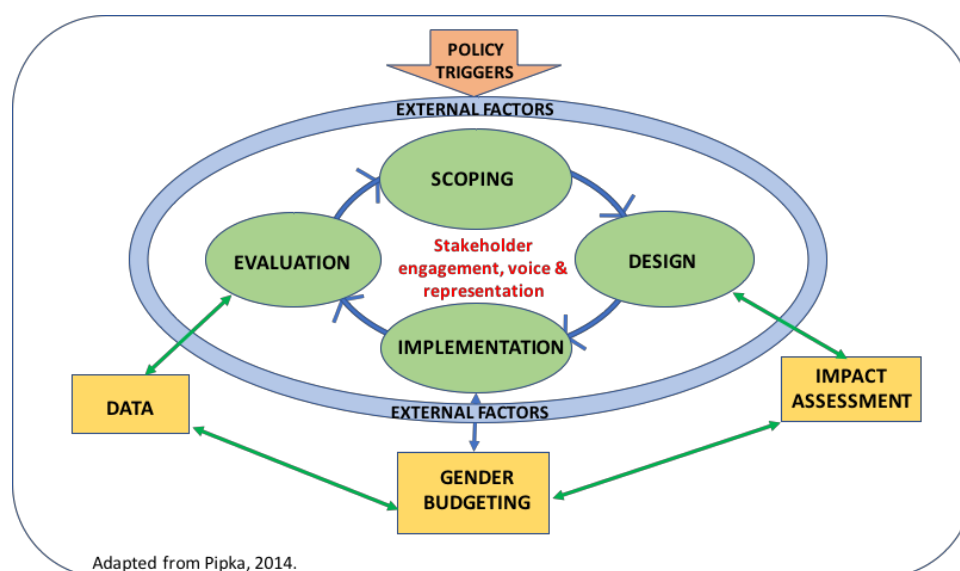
POLICY TRIGGERS

EXTERNAL FACTORS

SCOPING

EVALUATION

Stakeholder engagement, voice & representation

DESIGN

IMPLEMENTATION

EXTERNAL FACTORS

DATA

IMPACT ASSESSMENT

GENDER BUDGETING

Adapted from Pipka, 2014.